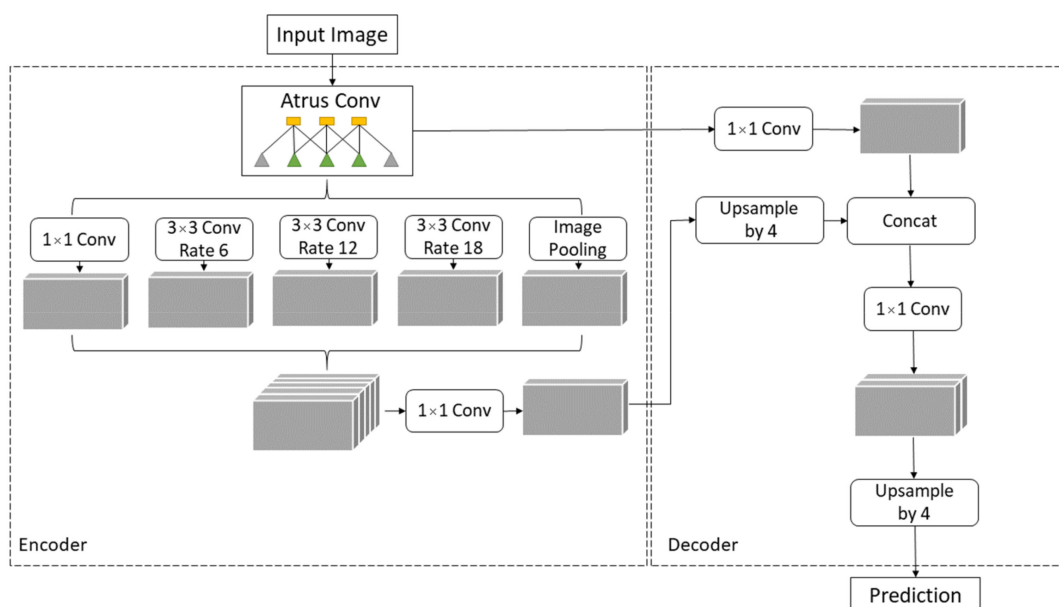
Input Image

Atrus Conv

$1\times1$ Conv

$3\times3$ Conv Rate 6

$3\times3$ Conv Rate 12

$3\times3$ Conv Rate 18

Image Pooling

$1\times1$ Conv

Encoder

$1\times1$ Conv

Upsample by 4

Concat

$1\times1$ Conv

Upsample by 4

Decoder

Prediction